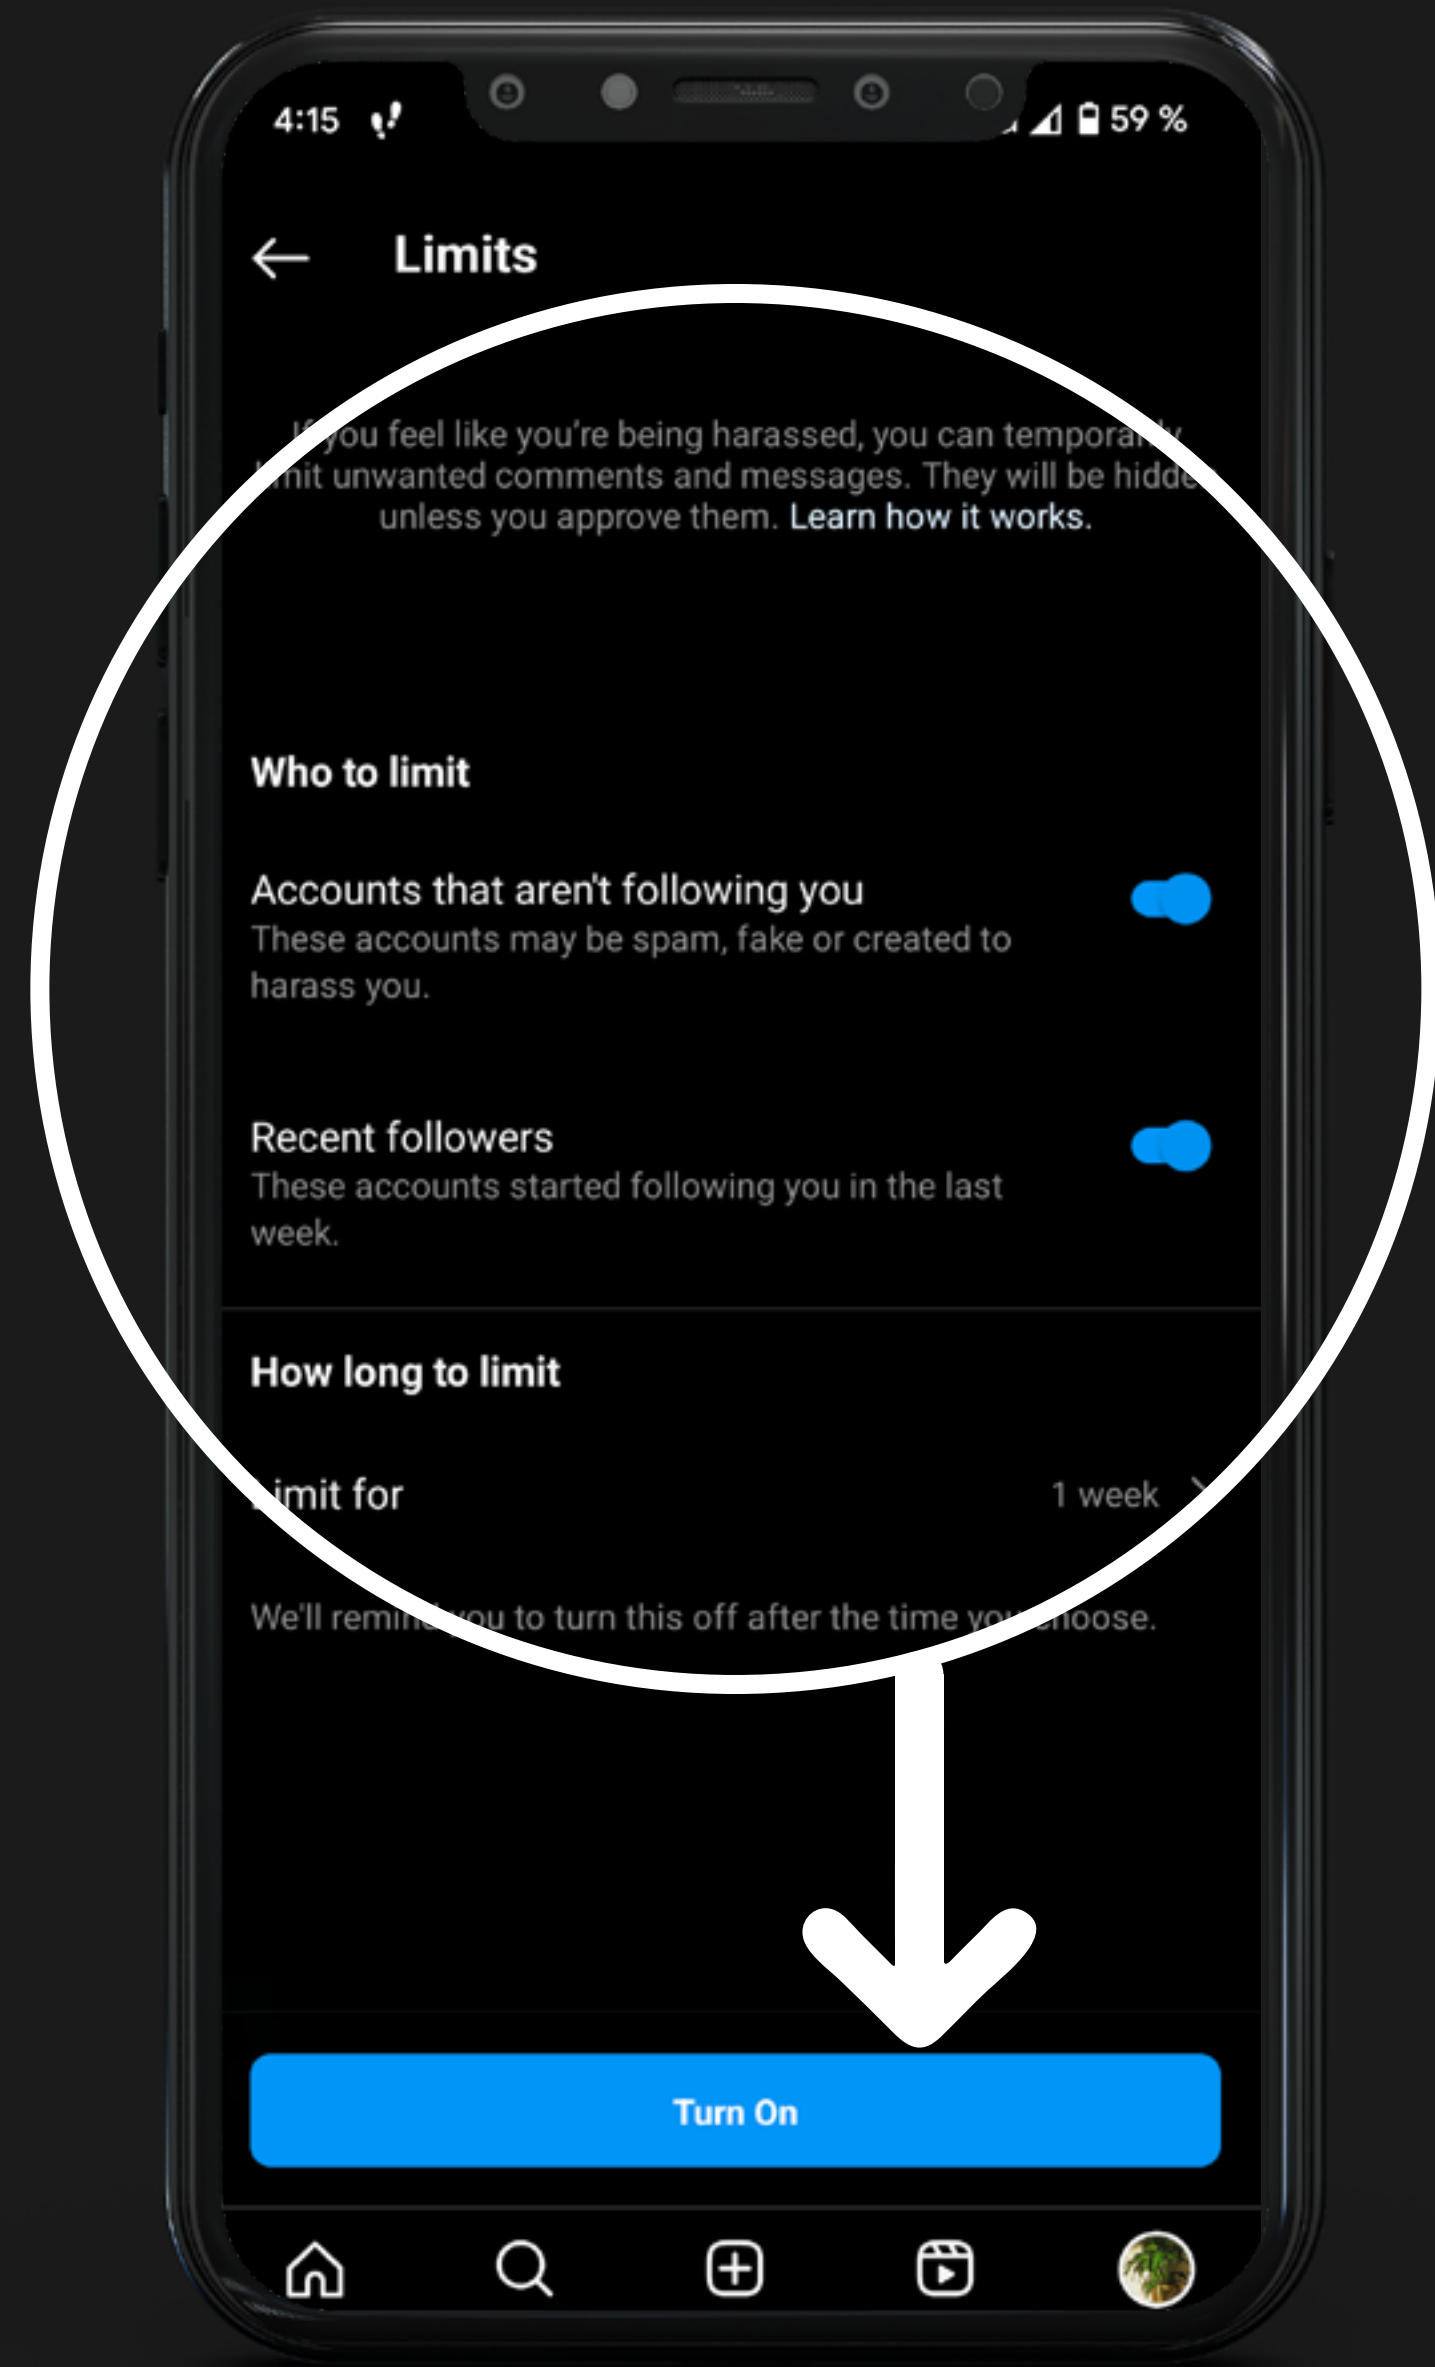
4:15

59 %

Limits

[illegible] you feel like you're being harassed, you can temporar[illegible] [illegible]mit unwanted comments and messages. They will be hidd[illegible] unless you approve them. Learn how it works.

Who to limit

Accounts that aren't following you
These accounts may be spam, fake or created to harass you.

Recent followers
These accounts started following you in the last week.

How long to limit

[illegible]imit for 1 week

We'll remi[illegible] you to turn this off after the time yo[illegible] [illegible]hoose.

Turn On